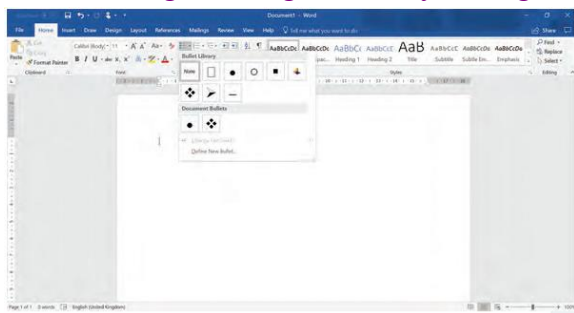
Document1 - Word

File Home Insert Draw Design Layout References Mailings Review View Help Tell me what you want to do

Share

Cut
Copy
Paste
Format Painter
Clipboard

Calibri (Body) 11
Font

Bullet Library
None

Document Bullets

Change List Level
Define New Bullet...

AaBbCcDc AaBbCcDc AaBbCc AaBbCcE AaB AaBbCcC AaBbCcDc AaBbCcDc
Normal No Spac... Heading 1 Heading 2 Title Subtitle Subtle Em... Emphasis
Styles

Find
Replace
Select
Editing

Page 1 of 1 0 words English (United Kingdom)
100%